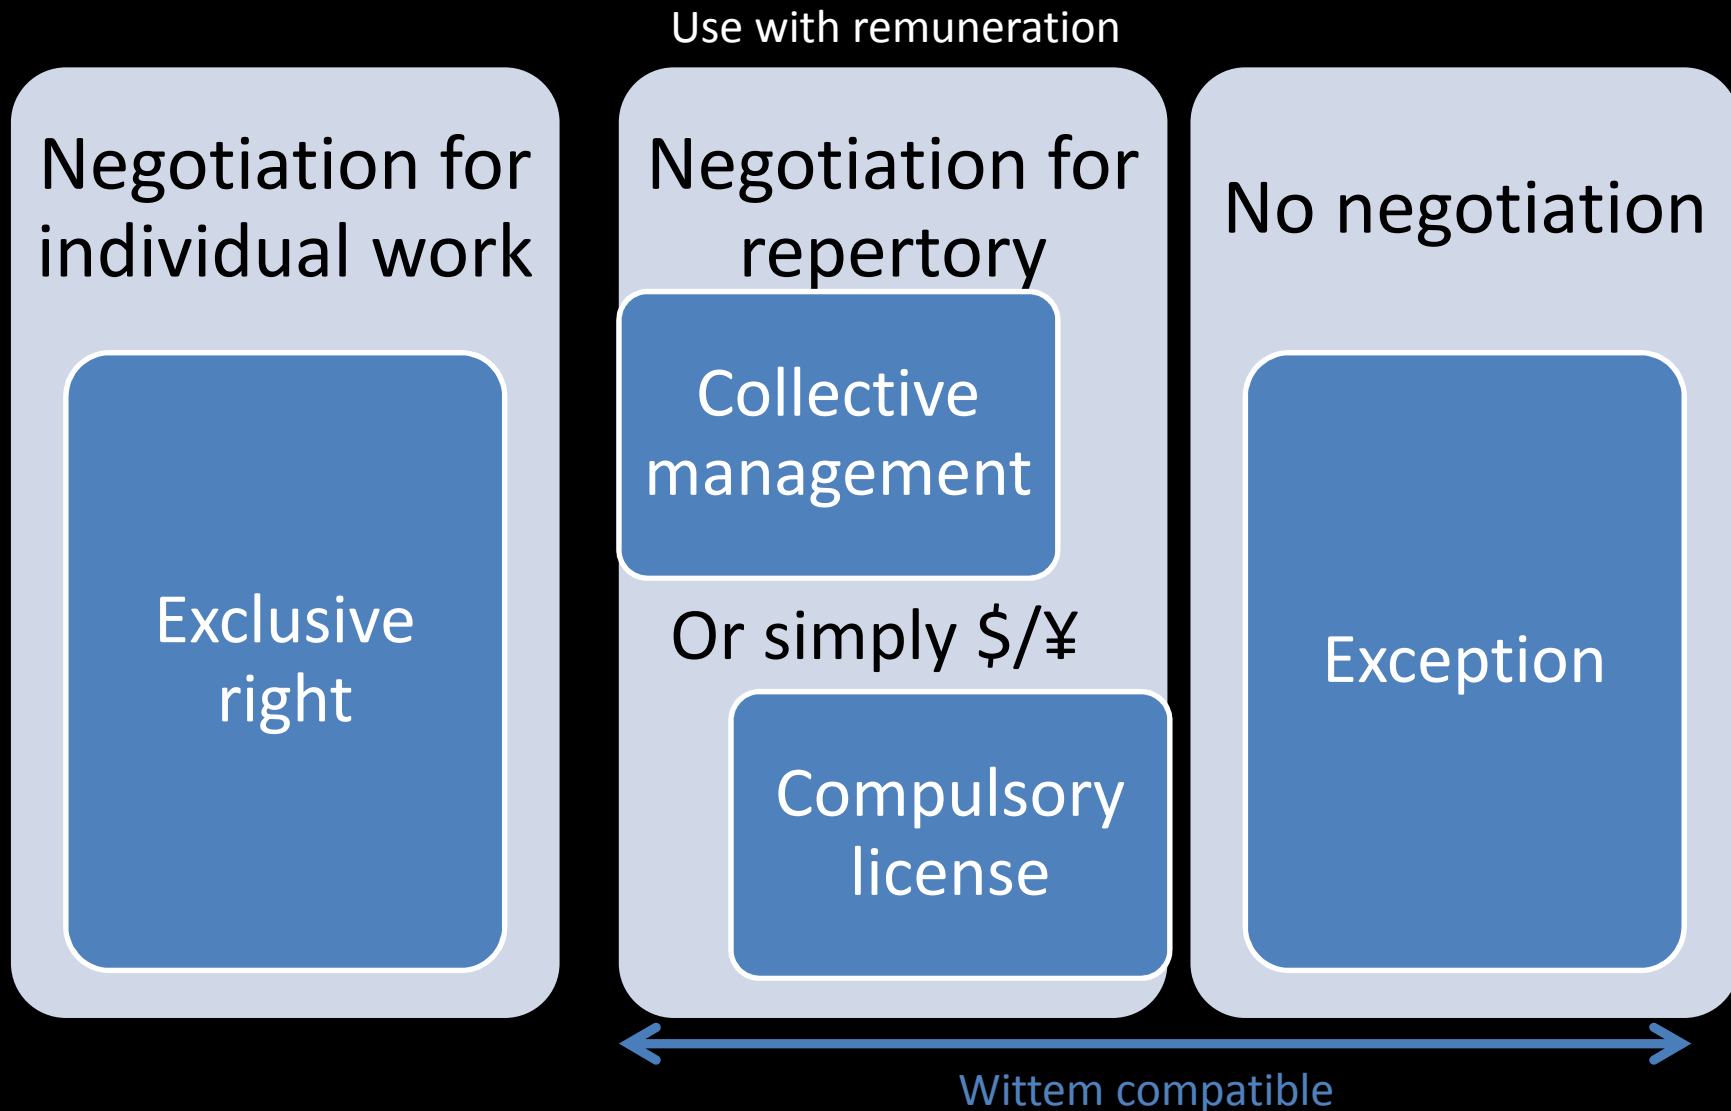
Use with remuneration

Negotiation for individual work

Exclusive right

Negotiation for repertory

Collective management

Or simply $/¥

Compulsory license

No negotiation

Exception

Wittem compatible